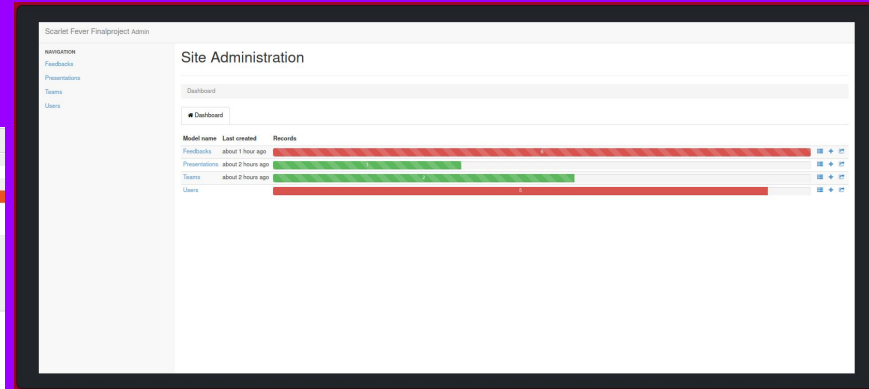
Scarlet Fever Finalproject Admin

NAVIGATION
Feedbacks
Presentations
Teams
Users

Site Administration

Dashboard

Dashboard

| Model name | Last created | Records |
|---|---|---|
| Feedbacks | about 1 hour ago | 6 |
| Presentations | about 2 hours ago | 1 |
| Teams | about 2 hours ago | 2 |
| Users | | 0 |